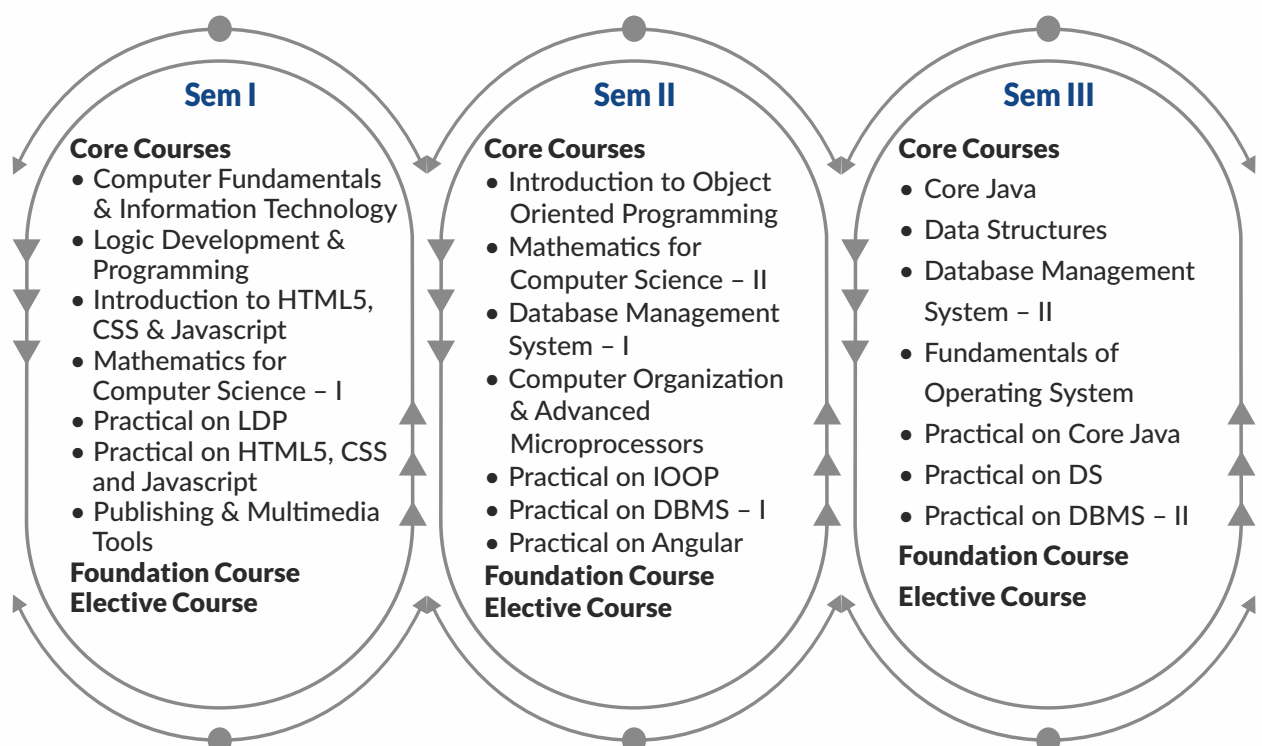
Sem I

Core Courses
• Computer Fundamentals & Information Technology
• Logic Development & Programming
• Introduction to HTML5, CSS & Javascript
• Mathematics for Computer Science – I
• Practical on LDP
• Practical on HTML5, CSS and Javascript
• Publishing & Multimedia Tools
Foundation Course
Elective Course

Sem II

Core Courses
• Introduction to Object Oriented Programming
• Mathematics for Computer Science – II
• Database Management System – I
• Computer Organization & Advanced Microprocessors
• Practical on IOOP
• Practical on DBMS – I
• Practical on Angular
Foundation Course
Elective Course

Sem III

Core Courses
• Core Java
• Data Structures
• Database Management System – II
• Fundamentals of Operating System
• Practical on Core Java
• Practical on DS
• Practical on DBMS – II
Foundation Course
Elective Course